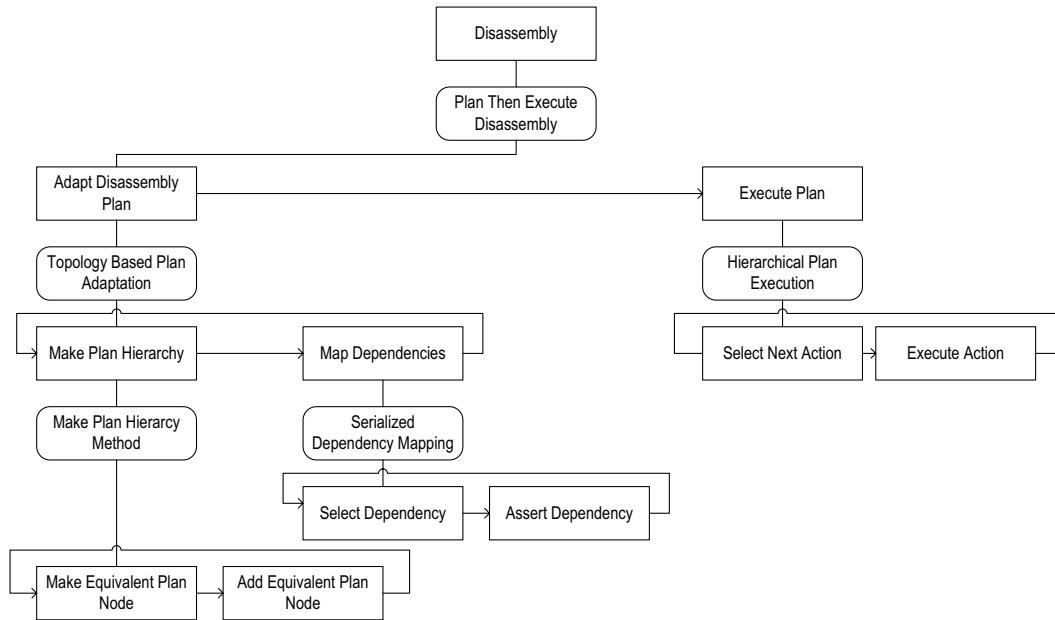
Disassembly

Plan Then Execute Disassembly

Adapt Disassembly Plan

Execute Plan

Topology Based Plan Adaptation

Hierarchical Plan Execution

Make Plan Hierarchy

Map Dependencies

Select Next Action

Execute Action

Make Plan Hierarcy Method

Serialized Dependency Mapping

Select Dependency

Assert Dependency

Make Equivalent Plan Node

Add Equivalent Plan Node